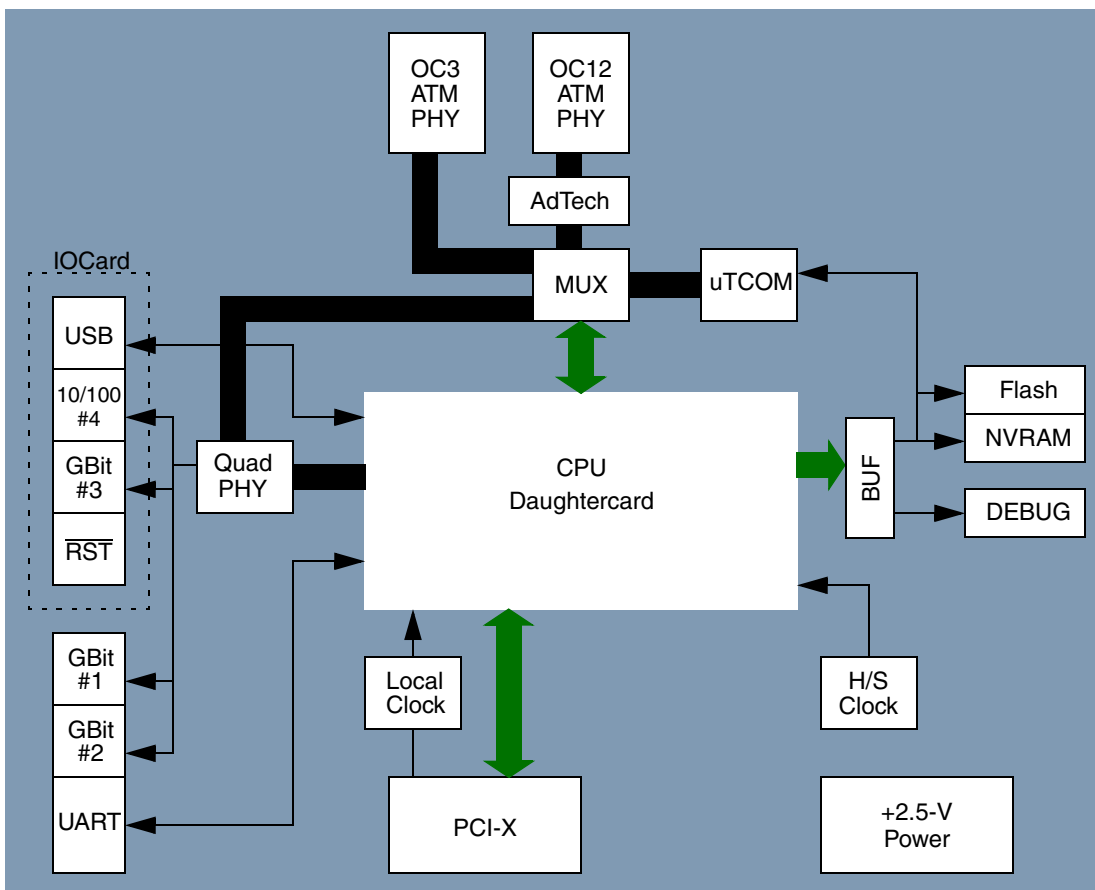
OC3
ATM
PHY

OC12
ATM
PHY

AdTech

MUX

uTCOM

IOCard

USB

10/100
#4

GBit
#3

$\overline{RST}$

Quad
PHY

CPU
Daughtercard

BUF

Flash

NVRAM

DEBUG

GBit
#1

GBit
#2

UART

Local
Clock

PCI-X

H/S
Clock

+2.5-V
Power